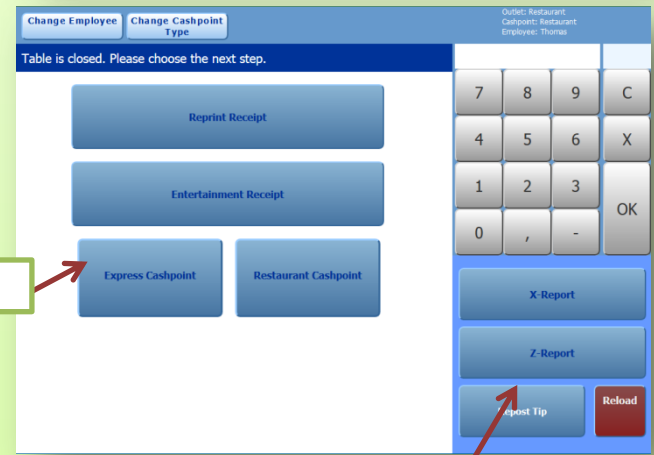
Change Employee
Change Cashpoint Type
Outlet: Restaurant
Cashpoint: Restaurant
Employee: Thomas

Table is closed. Please choose the next step.

Reprint Receipt

Entertainment Receipt

Express Cashpoint

Restaurant Cashpoint

| 7 | 8 | 9 | C |
|---|---|---|---|
| 4 | 5 | 6 | X |
| 1 | 2 | 3 | OK |
| 0 | , | - | |

X-Report

Z-Report

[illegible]epost Tip

Reload